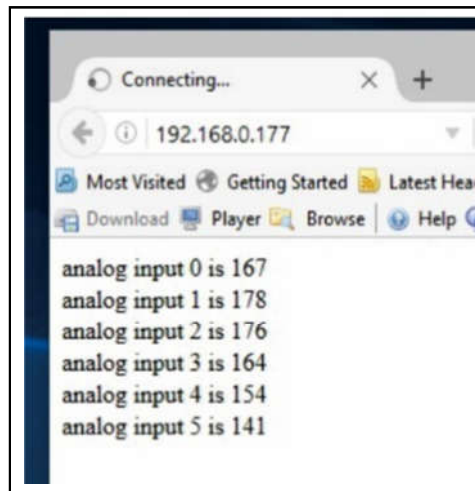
Connecting...
×
+
192.168.0.177
Most Visited
Getting Started
Latest Hea
Download
Player
Browse
Help

analog input 0 is 167
analog input 1 is 178
analog input 2 is 176
analog input 3 is 164
analog input 4 is 154
analog input 5 is 141